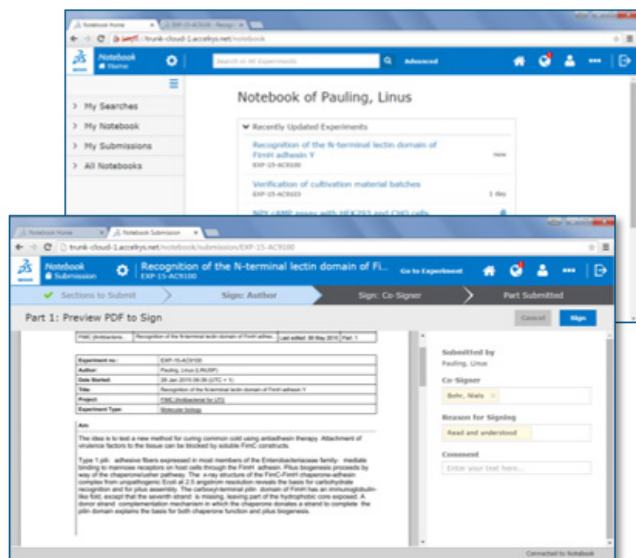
Notebook Home
EXP-15-AC9100 - Recogn
https://trunk-cloud-1.accelrys.net/notebook

Notebook
Home

Search in All Experiments

Advanced

My Searches
My Notebook
My Submissions
All Notebooks

Notebook of Pauling, Linus

Recently Updated Experiments

Recognition of the N-terminal lectin domain of FimH adhesin Y
EXP-15-AC9100
now

Verification of cultivation material batches
EXP-15-AC9103
1 day

Notebook Home
Notebook Submission
https://trunk-cloud-1.accelrys.net/notebook/submission/EXP-15-AC9100

Notebook
Submission

Recognition of the N-terminal lectin domain of Fi...
EXP-15-AC9100

Go to Experiment

Sections to Submit
Sign: Author
Sign: Co Signer
Part Submitted

Part 1: Preview PDF to Sign

Cancel
Sign

| FimC (Antibacteria... | Recognition of the N-terminal lectin domain of FimH adhesin... | Last edited: 30 May 2015 | Part 1 |
|---|---|---|---|

| Experiment no: | EXP-15-AC9100 |
|---|---|
| Author | Pauling, Linus (LINUSP) |
| Date Started | 28 Jan 2015 09:38 (UTC + 1) |
| Title | Recognition of the N-terminal lectin domain of FimH adhesin Y |
| Project | FIMC (Antibacterial for UTI) |
| Experiment Type | Molecular biology |

Aim

The idea is to test a new method for curing common cold using antiadhesin therapy. Attachment of virulence factors to the tissue can be blocked by soluble FimC constructs.

Type 1 pili- adhesive fibers expressed in most members of the Enterobacteriaceae family- mediate binding to mannose receptors on host cells through the FimH adhesin. Pilus biogenesis proceeds by way of the chaperone/usher pathway. The x-ray structure of the FimC-FimH chaperone-adhesin complex from uropathogenic Ecoli at 2.5 angstrom resolution reveals the basis for carbohydrate recognition and for pilus assembly. The carboxyl-terminal pilin domain of FimH has an immunoglobulin-like fold, except that the seventh strand is missing, leaving part of the hydrophobic core exposed. A donor strand complementation mechanism in which the chaperone donates a strand to complete the pilin domain explains the basis for both chaperone function and pilus biogenesis.

Submitted by
Pauling, Linus

Co-Signer
Bohr, Niels

Reason for Signing
Read and understood

Comment
Enter your text here...

Connected to Notebook